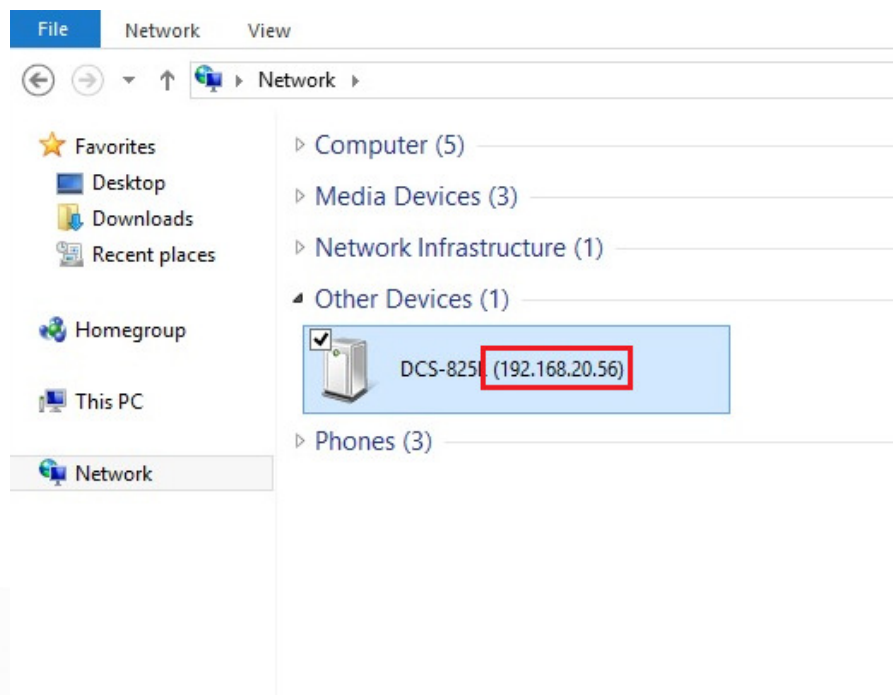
File Network View

Network

Favorites
Desktop
Downloads
Recent places

Homegroup

This PC

Network

Computer (5)
Media Devices (3)
Network Infrastructure (1)
Other Devices (1)
DCS-825L (192.168.20.56)
Phones (3)